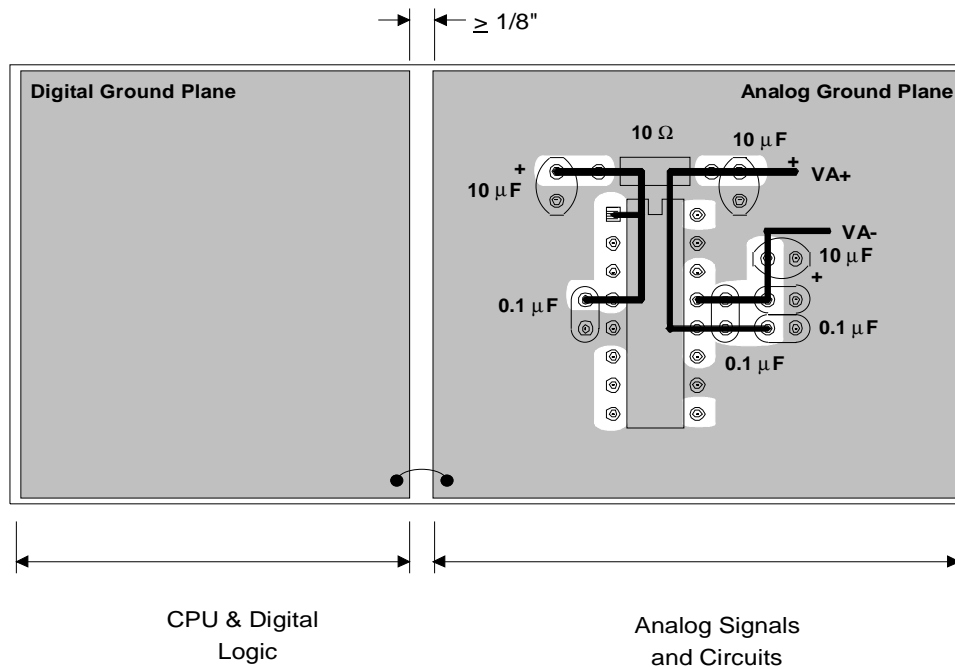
$\geq$ 1/8"

Digital Ground Plane

Analog Ground Plane

10 $\Omega$

10 $\mu$F

+

VA+

+

10 $\mu$F

VA-

10 $\mu$F

+

0.1 $\mu$F

0.1 $\mu$F

0.1 $\mu$F

CPU & Digital Logic

Analog Signals and Circuits